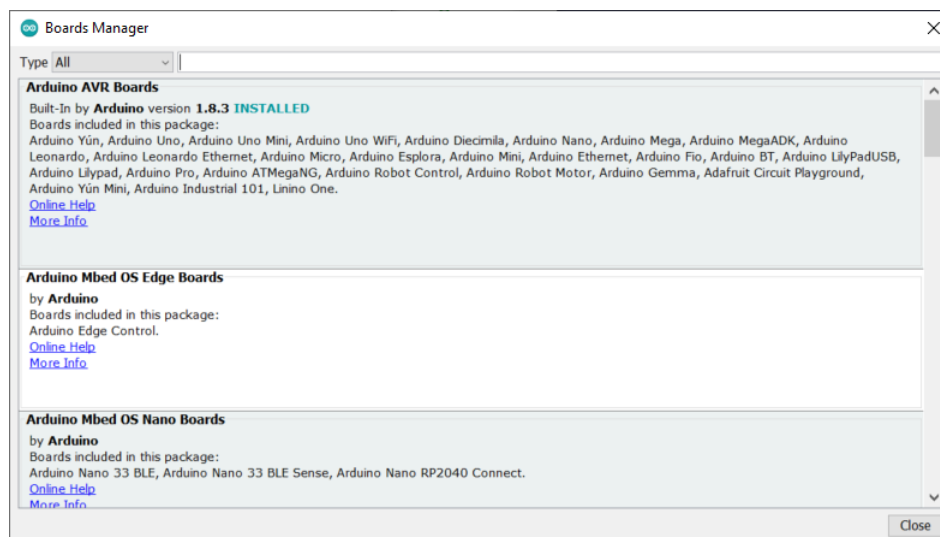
Boards Manager

Type All

Arduino AVR Boards
Built-In by Arduino version 1.8.3 INSTALLED
Boards included in this package:
Arduino Yún, Arduino Uno, Arduino Uno Mini, Arduino Uno WiFi, Arduino Diecimila, Arduino Nano, Arduino Mega, Arduino MegaADK, Arduino Leonardo, Arduino Leonardo Ethernet, Arduino Micro, Arduino Esplora, Arduino Mini, Arduino Ethernet, Arduino Fio, Arduino BT, Arduino LilyPadUSB, Arduino Lilypad, Arduino Pro, Arduino ATMegaNG, Arduino Robot Control, Arduino Robot Motor, Arduino Gemma, Adafruit Circuit Playground, Arduino Yún Mini, Arduino Industrial 101, Linino One.
Online Help
More Info

Arduino Mbed OS Edge Boards
by Arduino
Boards included in this package:
Arduino Edge Control.
Online Help
More Info

Arduino Mbed OS Nano Boards
by Arduino
Boards included in this package:
Arduino Nano 33 BLE, Arduino Nano 33 BLE Sense, Arduino Nano RP2040 Connect.
Online Help
More Info

Close